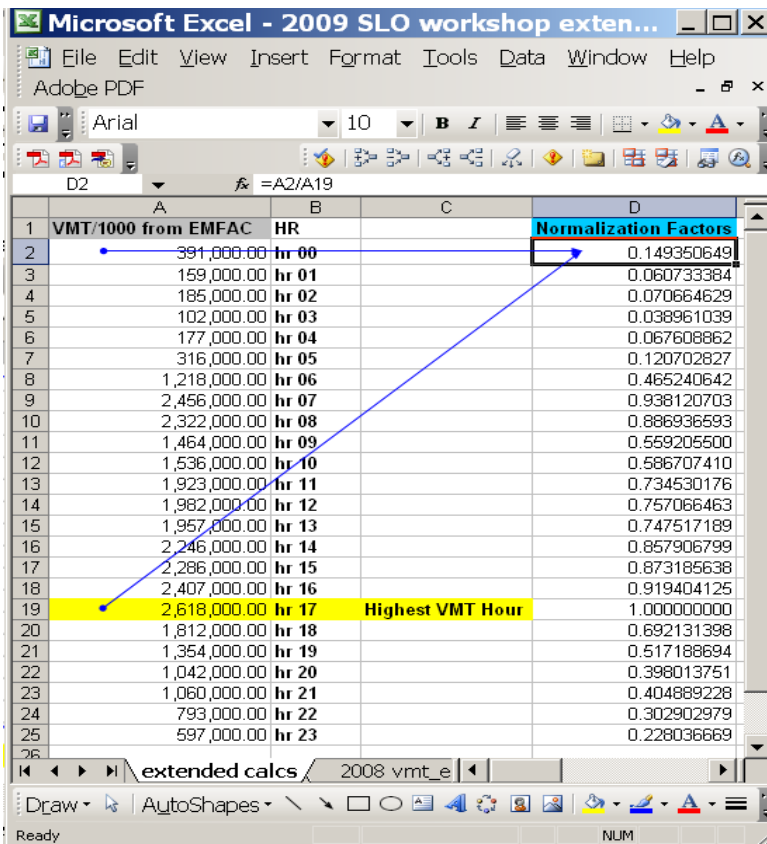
Microsoft Excel - 2009 SLO workshop exten...

File Edit View Insert Format Tools Data Window Help
Adobe PDF

Arial 10 B I A

D2 $f_x$ =A2/A19

| | A | B | C | D |
|---|---|---|---|---|
| 1 | VMT/1000 from EMFAC | HR | | Normalization Factors |
| 2 | 391,000.00 | hr 00 | | 0.149350649 |
| 3 | 159,000.00 | hr 01 | | 0.060733384 |
| 4 | 185,000.00 | hr 02 | | 0.070664629 |
| 5 | 102,000.00 | hr 03 | | 0.038961039 |
| 6 | 177,000.00 | hr 04 | | 0.067608862 |
| 7 | 316,000.00 | hr 05 | | 0.120702827 |
| 8 | 1,218,000.00 | hr 06 | | 0.465240642 |
| 9 | 2,456,000.00 | hr 07 | | 0.938120703 |
| 10 | 2,322,000.00 | hr 08 | | 0.886936593 |
| 11 | 1,464,000.00 | hr 09 | | 0.559205500 |
| 12 | 1,536,000.00 | hr 10 | | 0.586707410 |
| 13 | 1,923,000.00 | hr 11 | | 0.734530176 |
| 14 | 1,982,000.00 | hr 12 | | 0.757066463 |
| 15 | 1,957,000.00 | hr 13 | | 0.747517189 |
| 16 | 2,246,000.00 | hr 14 | | 0.857906799 |
| 17 | 2,286,000.00 | hr 15 | | 0.873185638 |
| 18 | 2,407,000.00 | hr 16 | | 0.919404125 |
| 19 | 2,618,000.00 | hr 17 | Highest VMT Hour | 1.000000000 |
| 20 | 1,812,000.00 | hr 18 | | 0.692131398 |
| 21 | 1,354,000.00 | hr 19 | | 0.517188694 |
| 22 | 1,042,000.00 | hr 20 | | 0.398013751 |
| 23 | 1,060,000.00 | hr 21 | | 0.404889228 |
| 24 | 793,000.00 | hr 22 | | 0.302902979 |
| 25 | 597,000.00 | hr 23 | | 0.228036669 |
| 26 | | | | |

extended calcs 2008 vmt_e

Draw AutoShapes

Ready NUM